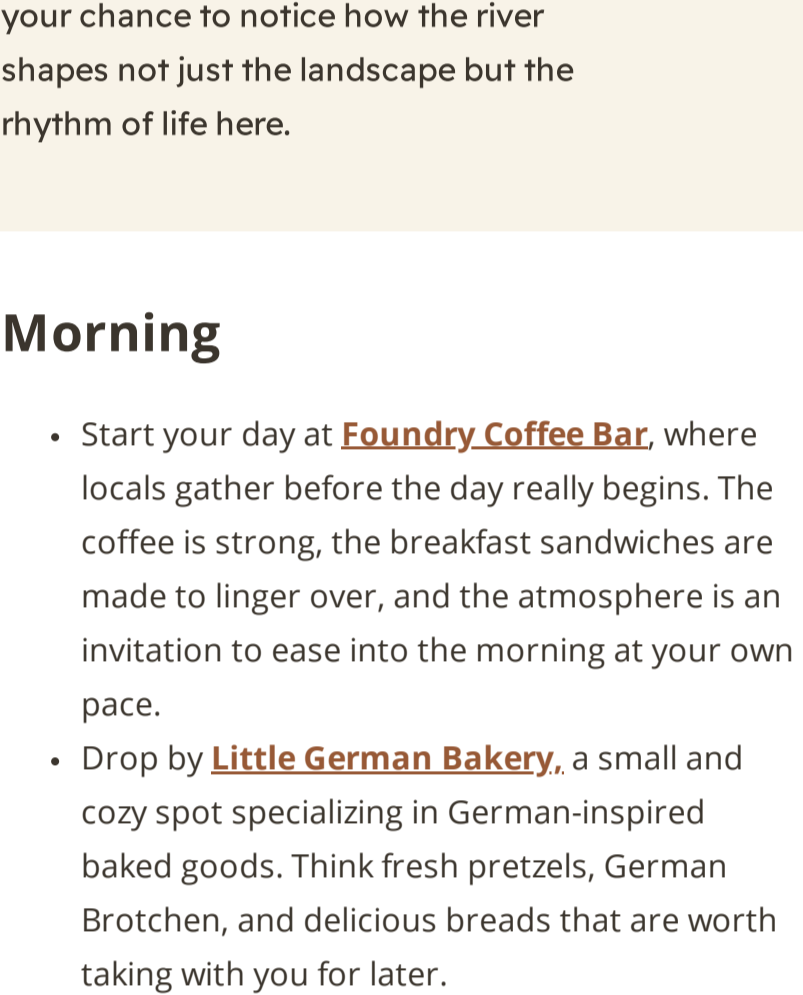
your chance to notice how the river shapes not just the landscape but the rhythm of life here.

Morning

- Start your day at Foundry Coffee Bar, where locals gather before the day really begins. The coffee is strong, the breakfast sandwiches are made to linger over, and the atmosphere is an invitation to ease into the morning at your own pace.
- Drop by Little German Bakery, a small and cozy spot specializing in German-inspired baked goods. Think fresh pretzels, German Brotchen, and delicious breads that are worth taking with you for later.